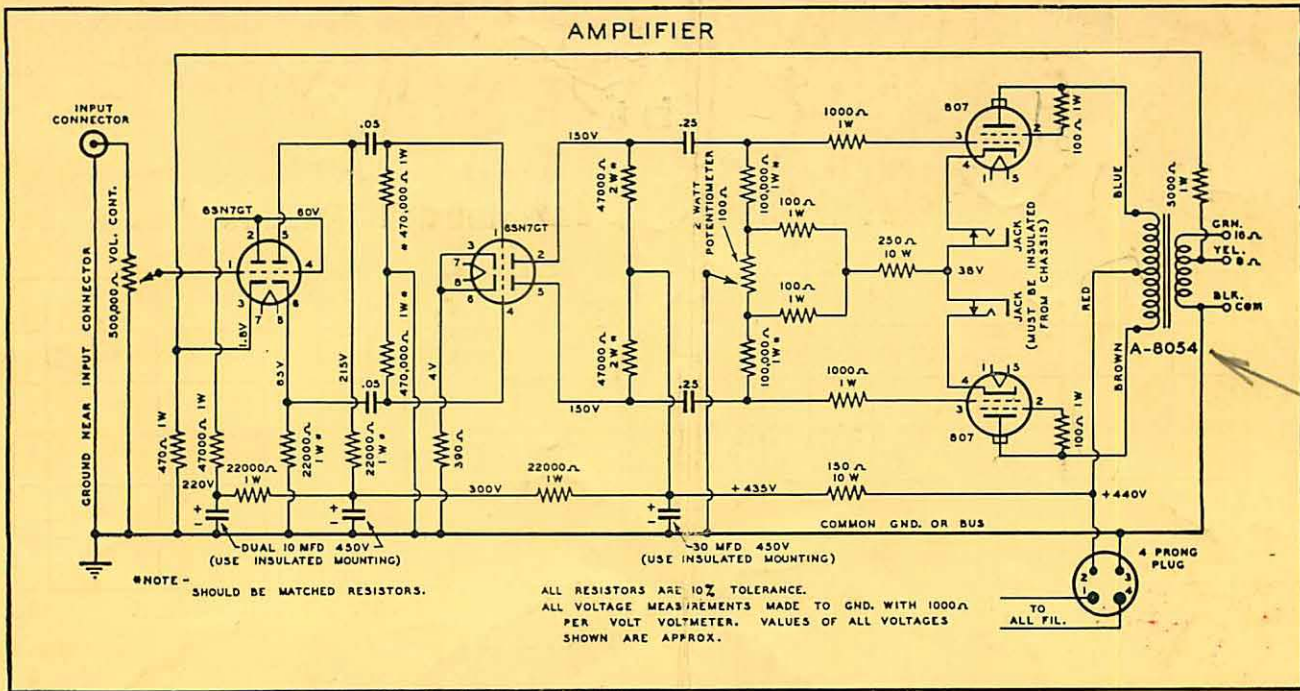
AMPLIFIER

INPUT CONNECTOR

GROUND NEAR INPUT CONNECTOR

500,000Ω VOL. CONT.

6SN7GT

80V

1.8V

470Ω 1W

47000Ω 1W

220V

22000Ω 1W

85V

22000Ω 1W*

.05

470,000Ω 1W

215V

.05

22000Ω 1W*

470,000Ω 1W*

4V

6SN7GT

390Ω

300V

22000Ω 1W

150V

.25

47000Ω 2W*

47000Ω 2W*

150V

.25

2 WATT POTENTIOMETER 100Ω

100,000Ω 1W*

100,000Ω 1W*

100Ω 1W

100Ω 1W

1000Ω 1W

1000Ω 1W

250Ω 10 W

38V

JACK

JACK (MUST BE INSULATED FROM CHASSIS)

807

807

100Ω 1W

100Ω 1W

5000Ω 1W

BLUE

RED

BROWN

GRN. 16Ω

YEL. 8Ω

BLK. COM

A-8054

+435V

150Ω 10 W

+440V

COMMON GND. OR BUS

DUAL 10 MFD 450V (USE INSULATED MOUNTING)

30 MFD 450V (USE INSULATED MOUNTING)

4 PRONG PLUG

TO ALL FIL.

*NOTE - SHOULD BE MATCHED RESISTORS.

ALL RESISTORS ARE 10% TOLERANCE.
ALL VOLTAGE MEASUREMENTS MADE TO GND. WITH 1000Ω PER VOLT VOLTMETER. VALUES OF ALL VOLTAGES SHOWN ARE APPROX.